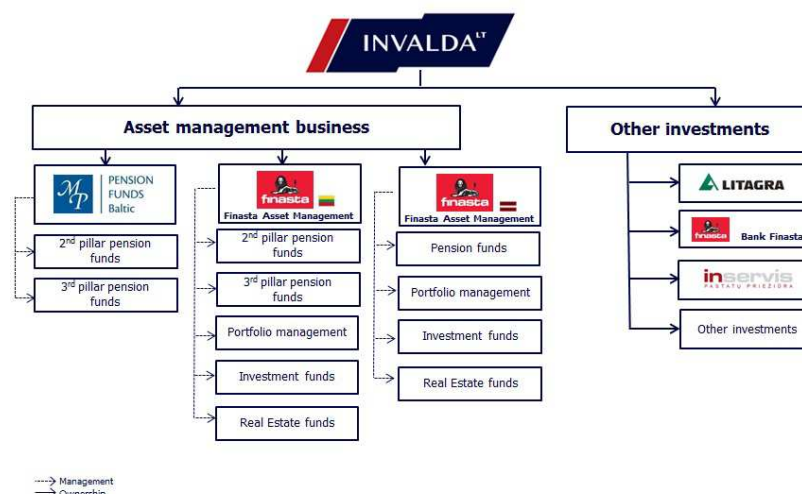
INVALDA$^{LT}$

Asset management business

Other investments

MP PENSION FUNDS Baltic

$2^{nd}$ pillar pension funds

$3^{rd}$ pillar pension funds

finasta Finasta Asset Management

$2^{nd}$ pillar pension funds

$3^{rd}$ pillar pension funds

Portfolio management

Investment funds

Real Estate funds

finasta Finasta Asset Management

Pension funds

Portfolio management

Investment funds

Real Estate funds

LITAGRA

finasta Bank Finasta

inservis PASTATŲ PRIEŽIŪRA

Other investments

Management
Ownership